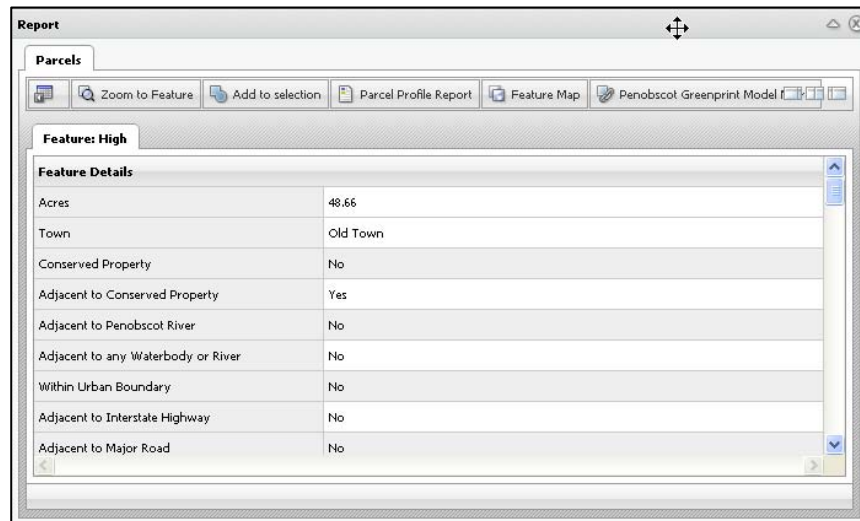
Report

Parcels

Zoom to Feature | Add to selection | Parcel Profile Report | Feature Map | Penobscot Greenprint Model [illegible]

Feature: High

| Feature Details | |
|---|---|
| Acres | 48.66 |
| Town | Old Town |
| Conserved Property | No |
| Adjacent to Conserved Property | Yes |
| Adjacent to Penobscot River | No |
| Adjacent to any Waterbody or River | No |
| Within Urban Boundary | No |
| Adjacent to Interstate Highway | No |
| Adjacent to Major Road | No |